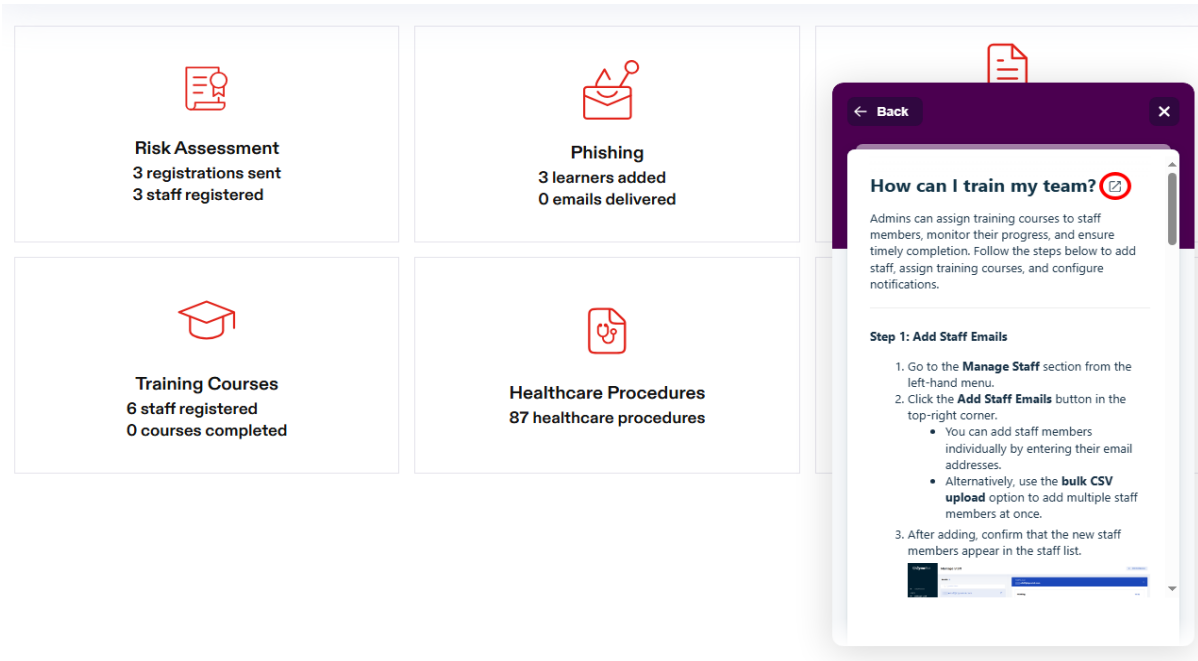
Risk Assessment
3 registrations sent
3 staff registered

Phishing
3 learners added
0 emails delivered

Training Courses
6 staff registered
0 courses completed

Healthcare Procedures
87 healthcare procedures

Back

How can I train my team?

Admins can assign training courses to staff members, monitor their progress, and ensure timely completion. Follow the steps below to add staff, assign training courses, and configure notifications.

Step 1: Add Staff Emails

1. Go to the Manage Staff section from the left-hand menu.
2. Click the Add Staff Emails button in the top-right corner.
   - You can add staff members individually by entering their email addresses.
   - Alternatively, use the bulk CSV upload option to add multiple staff members at once.
3. After adding, confirm that the new staff members appear in the staff list.

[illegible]